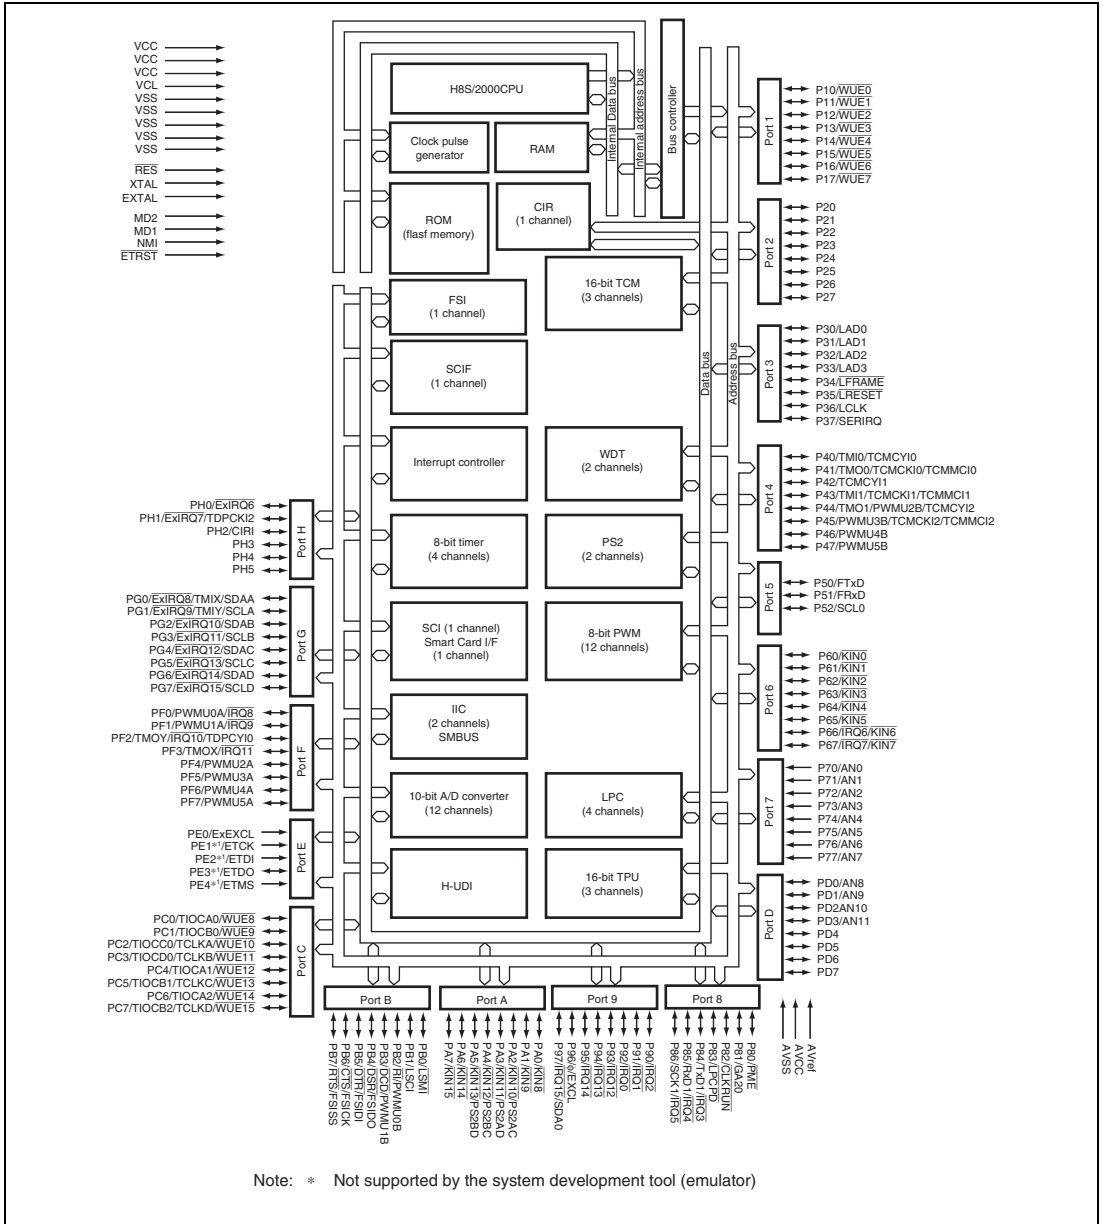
VCC
VCC
VCC
VCL
VSS
VSS
VSS
VSS
VSS
$\overline{RES}$
XTAL
EXTAL
MD2
MD1
NMI
$\overline{ETRST}$

H8S/2000CPU
Internal Data bus
Internal address bus
Bus controller
Clock pulse generator
RAM
ROM (flasf memory)
CIR (1 channel)
16-bit TCM (3 channels)
FSI (1 channel)
SCIF (1 channel)
Data bus
Address bus
Interrupt controller
WDT (2 channels)
8-bit timer (4 channels)
PS2 (2 channels)
SCI (1 channel) Smart Card I/F (1 channel)
8-bit PWM (12 channels)
IIC (2 channels) SMBUS
10-bit A/D converter (12 channels)
LPC (4 channels)
H-UDI
16-bit TPU (3 channels)

Port 1
P10/$\overline{WUE0}$
P11/$\overline{WUE1}$
P12/$\overline{WUE2}$
P13/$\overline{WUE3}$
P14/$\overline{WUE4}$
P15/$\overline{WUE5}$
P16/$\overline{WUE6}$
P17/$\overline{WUE7}$

Port 2
P20
P21
P22
P23
P24
P25
P26
P27

Port 3
P30/LAD0
P31/LAD1
P32/LAD2
P33/LAD3
P34/$\overline{LFRAME}$
P35/$\overline{LRESET}$
P36/LCLK
P37/SERIRQ

Port 4
P40/TMI0/TCMCYI0
P41/TMO0/TCMCKI0/TCMMCI0
P42/TCMCYI1
P43/TMI1/TCMCKI1/TCMMCI1
P44/TMO1/PWMU2B/TCMCYI2
P45/PWMU3B/TCMCKI2/TCMMCI2
P46/PWMU4B
P47/PWMU5B

Port 5
P50/FTxD
P51/FRxD
P52/SCL0

Port 6
P60/$\overline{KIN0}$
P61/$\overline{KIN1}$
P62/$\overline{KIN2}$
P63/$\overline{KIN3}$
P64/$\overline{KIN4}$
P65/$\overline{KIN5}$
P66/$\overline{IRQ6}$/$\overline{KIN6}$
P67/$\overline{IRQ7}$/$\overline{KIN7}$

Port 7
P70/AN0
P71/AN1
P72/AN2
P73/AN3
P74/AN4
P75/AN5
P76/AN6
P77/AN7

Port D
PD0/AN8
PD1/AN9
PD2/AN10
PD3/AN11
PD4
PD5
PD6
PD7

Port H
PH0/$\overline{ExIRQ6}$
PH1/$\overline{ExIRQ7}$/TDPCKI2
PH2/CIRI
PH3
PH4
PH5

Port G
PG0/$\overline{ExIRQ8}$/TMIX/SDAA
PG1/$\overline{ExIRQ9}$/TMIY/SCLA
PG2/$\overline{ExIRQ10}$/SDAB
PG3/$\overline{ExIRQ11}$/SCLB
PG4/$\overline{ExIRQ12}$/SDAC
PG5/$\overline{ExIRQ13}$/SCLC
PG6/$\overline{ExIRQ14}$/SDAD
PG7/$\overline{ExIRQ15}$/SCLD

Port F
PF0/PWMU0A/$\overline{IRQ8}$
PF1/PWMU1A/$\overline{IRQ9}$
PF2/TMOY/$\overline{IRQ10}$/TDPCYI0
PF3/TMOX/$\overline{IRQ11}$
PF4/PWMU2A
PF5/PWMU3A
PF6/PWMU4A
PF7/PWMU5A

Port E
PE0/ExEXCL
PE1*¹/ETCK
PE2*¹/ETDI
PE3*¹/ETDO
PE4*¹/ETMS

Port C
PC0/TIOCA0/$\overline{WUE8}$
PC1/TIOCB0/$\overline{WUE9}$
PC2/TIOCC0/TCLKA/$\overline{WUE10}$
PC3/TIOCD0/TCLKB/$\overline{WUE11}$
PC4/TIOCA1/$\overline{WUE12}$
PC5/TIOCB1/TCLKC/$\overline{WUE13}$
PC6/TIOCA2/$\overline{WUE14}$
PC7/TIOCB2/TCLKD/$\overline{WUE15}$

Port B
PB7/RTS/FSISS
PB6/$\overline{CTS}$/FSICK
PB5/$\overline{DTR}$/FSIDI
PB4/$\overline{DSR}$/FSIDO
PB3/$\overline{DCD}$/PWMU1B
PB2/$\overline{RI}$/PWMU0B
PB1/LSCI
PB0/$\overline{LSMI}$

Port A
PA7/$\overline{KIN15}$
PA6/$\overline{KIN14}$
PA5/$\overline{KIN13}$/PS2BD
PA4/$\overline{KIN12}$/PS2BC
PA3/$\overline{KIN11}$/PS2AD
PA2/$\overline{KIN10}$/PS2AC
PA1/$\overline{KIN9}$
PA0/$\overline{KIN8}$

Port 9
P97/$\overline{IRQ15}$/SDA0
P96/φ/EXCL
P95/$\overline{IRQ14}$
P94/$\overline{IRQ13}$
P93/$\overline{IRQ12}$
P92/$\overline{IRQ0}$
P91/$\overline{IRQ1}$
P90/$\overline{IRQ2}$

Port 8
P86/SCK1/$\overline{IRQ5}$
P85/RxD1/$\overline{IRQ4}$
P84/TxD1/$\overline{IRQ3}$
P83/$\overline{LPCPD}$
P82/$\overline{CLKRUN}$
P81/GA20
P80/$\overline{PME}$

AVSS
AVCC
AVref

Note: * Not supported by the system development tool (emulator)